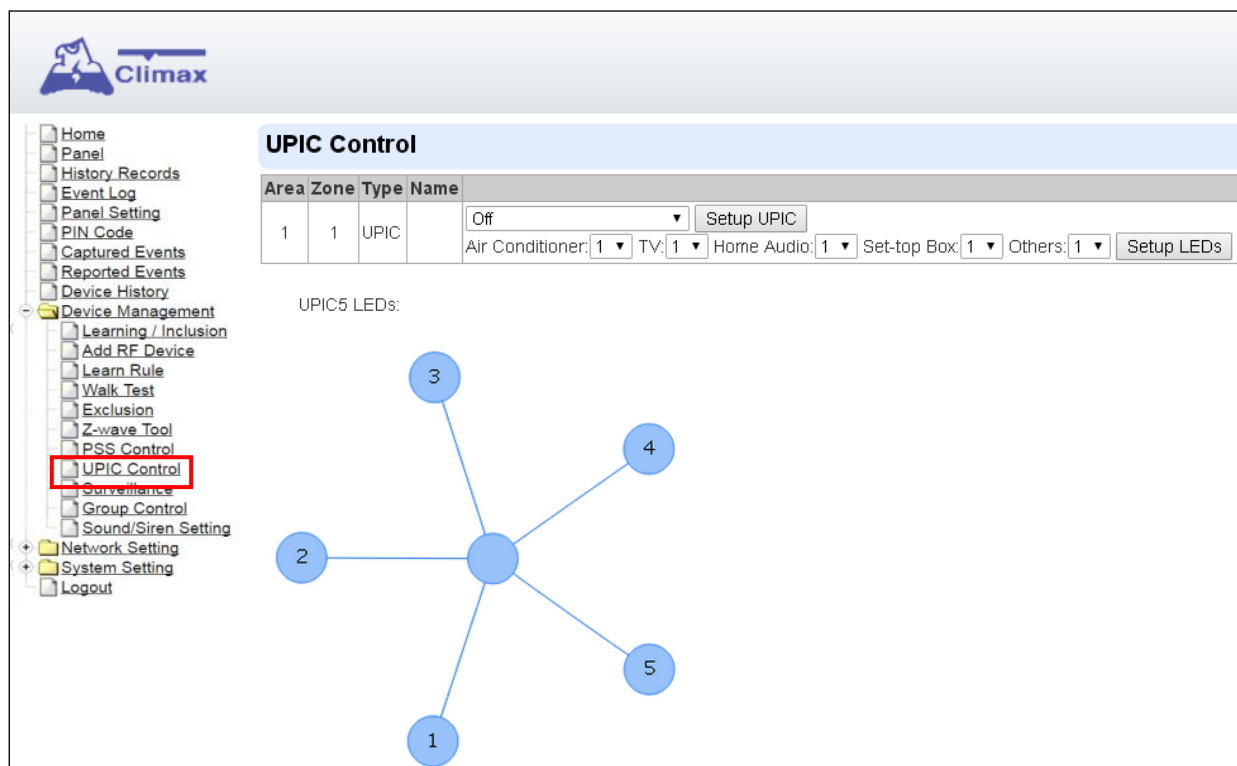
Climax

Home
Panel
History Records
Event Log
Panel Setting
PIN Code
Captured Events
Reported Events
Device History
Device Management
Learning / Inclusion
Add RF Device
Learn Rule
Walk Test
Exclusion
Z-wave Tool
PSS Control
UPIC Control
Surveillance
Group Control
Sound/Siren Setting
Network Setting
System Setting
Logout

UPIC Control

| Area | Zone | Type | Name | |
|---|---|---|---|---|
| 1 | 1 | UPIC | | Off ▼ Setup UPIC<br>Air Conditioner: 1 ▼ TV: 1 ▼ Home Audio: 1 ▼ Set-top Box: 1 ▼ Others: 1 ▼ Setup LEDs |

UPIC5 LEDs:

3
4
2
5
1